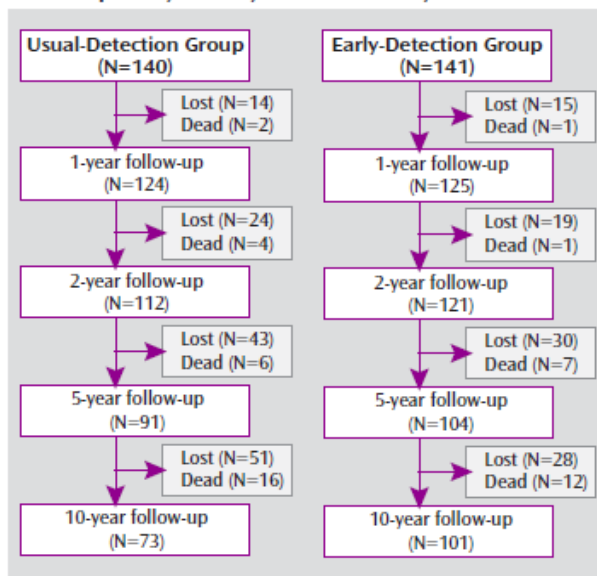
Usual-Detection Group
(N=140)

Lost (N=14)
Dead (N=2)

1-year follow-up
(N=124)

Lost (N=24)
Dead (N=4)

2-year follow-up
(N=112)

Lost (N=43)
Dead (N=6)

5-year follow-up
(N=91)

Lost (N=51)
Dead (N=16)

10-year follow-up
(N=73)

Early-Detection Group
(N=141)

Lost (N=15)
Dead (N=1)

1-year follow-up
(N=125)

Lost (N=19)
Dead (N=1)

2-year follow-up
(N=121)

Lost (N=30)
Dead (N=7)

5-year follow-up
(N=104)

Lost (N=28)
Dead (N=12)

10-year follow-up
(N=101)